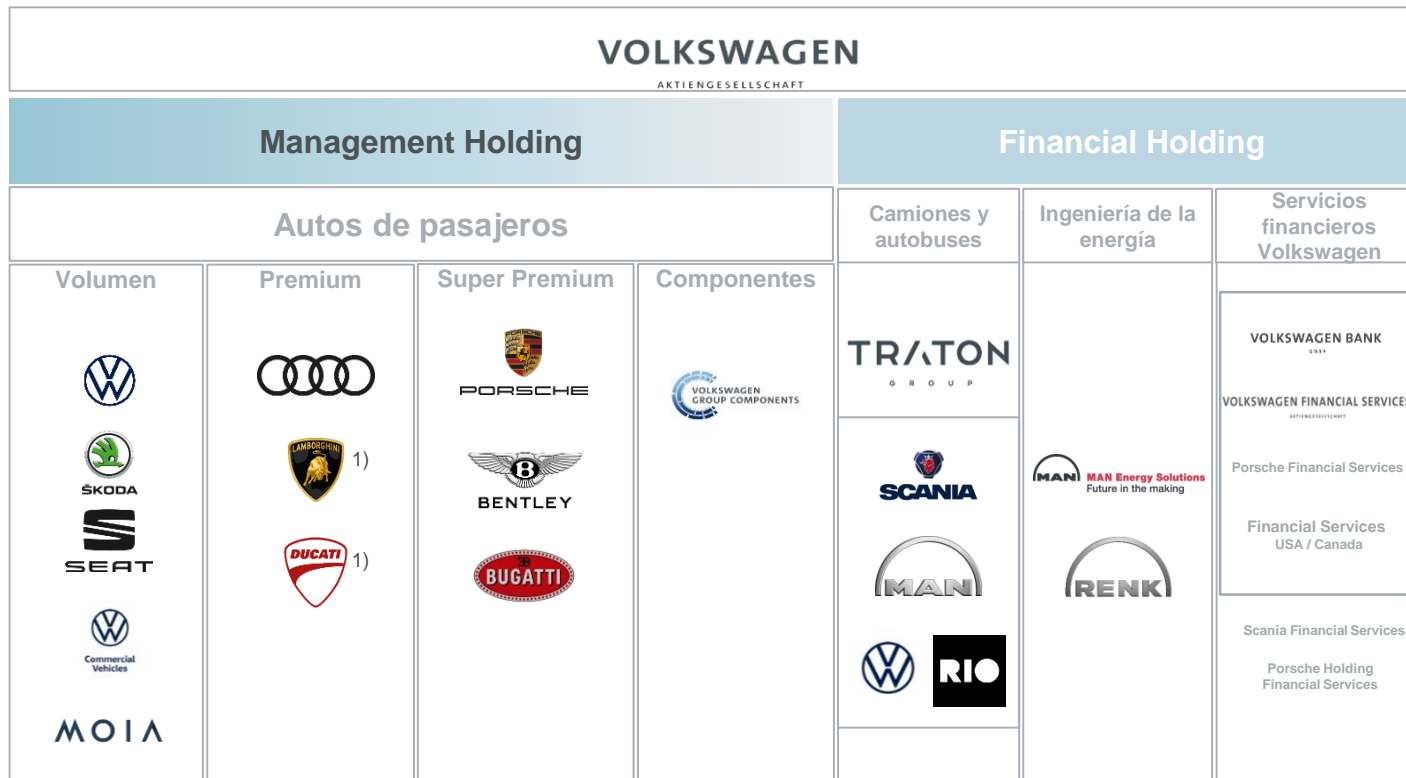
VOLKSWAGEN
AKTIENGESELLSCHAFT

Management Holding

Financial Holding

Autos de pasajeros

Camiones y autobuses

Ingeniería de la energía

Servicios financieros Volkswagen

Volumen

Premium

Super Premium

Componentes

ŠKODA

SEAT

Commercial Vehicles

MOIA

LAMBORGHINI 1)

DUCATI 1)

PORSCHE

BENTLEY

BUGATTI

VOLKSWAGEN GROUP COMPONENTS

TRATON
GROUP

SCANIA

MAN

RIO

MAN MAN Energy Solutions
Future in the making

RENK

VOLKSWAGEN BANK
GMBH

VOLKSWAGEN FINANCIAL SERVICES
AKTIENGESELLSCHAFT

Porsche Financial Services

Financial Services
USA / Canada

Scania Financial Services

Porsche Holding Financial Services